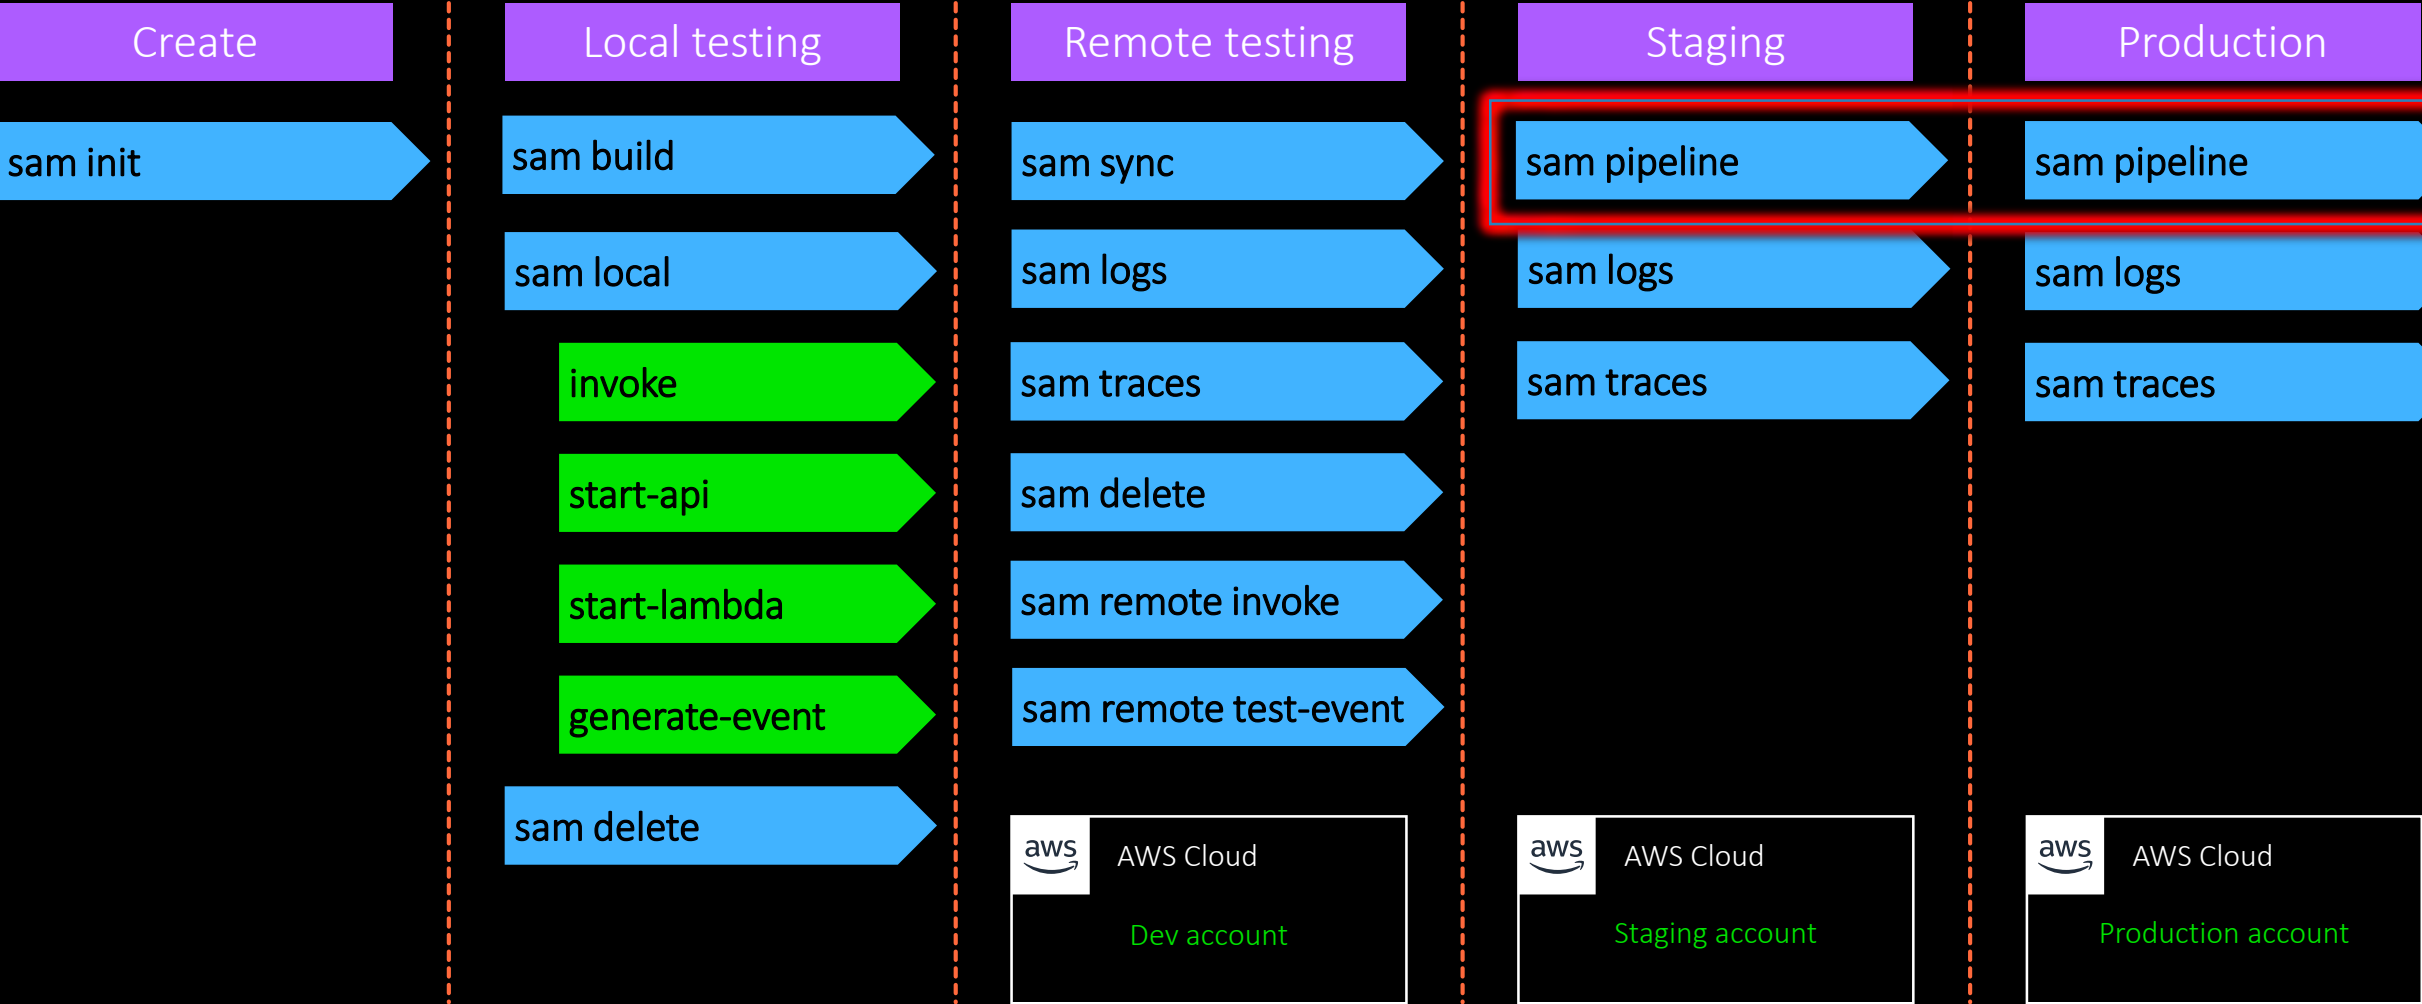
Create

sam init

Local testing

sam build

sam local

invoke

start-api

start-lambda

generate-event

sam delete

Remote testing

sam sync

sam logs

sam traces

sam delete

sam remote invoke

sam remote test-event

aws AWS Cloud

Dev account

Staging

sam pipeline

sam logs

sam traces

aws AWS Cloud

Staging account

Production

sam pipeline

sam logs

sam traces

aws AWS Cloud

Production account